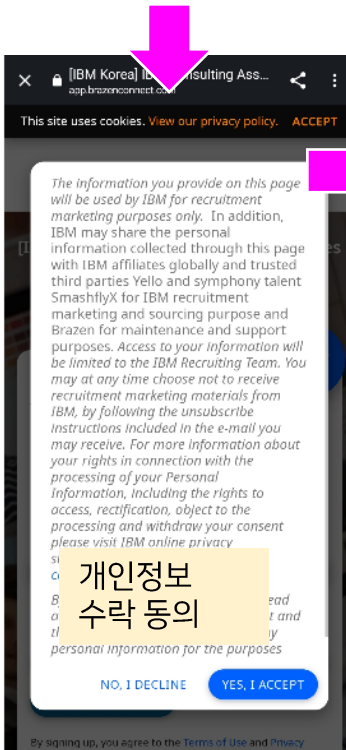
[IBM Korea] IB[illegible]nsulting Ass...
app.brazenconnect.com

This site uses cookies. View our privacy policy. ACCEPT

The information you provide on this page will be used by IBM for recruitment marketing purposes only. In addition, IBM may share the personal information collected through this page with IBM affiliates globally and trusted third parties Yello and symphony talent SmashflyX for IBM recruitment marketing and sourcing purpose and Brazen for maintenance and support purposes. Access to your information will be limited to the IBM Recruiting Team. You may at any time choose not to receive recruitment marketing materials from IBM, by following the unsubscribe instructions included in the e-mail you may receive. For more information about your rights in connection with the processing of your Personal Information, including the rights to access, rectification, object to the processing and withdraw your consent please visit IBM online privacy s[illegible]

C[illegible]

B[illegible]ead a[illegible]t and th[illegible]y personal information for the purposes

개인정보
수락 동의

NO, I DECLINE

YES, I ACCEPT

By signing up, you agree to the Terms of Use and Privacy